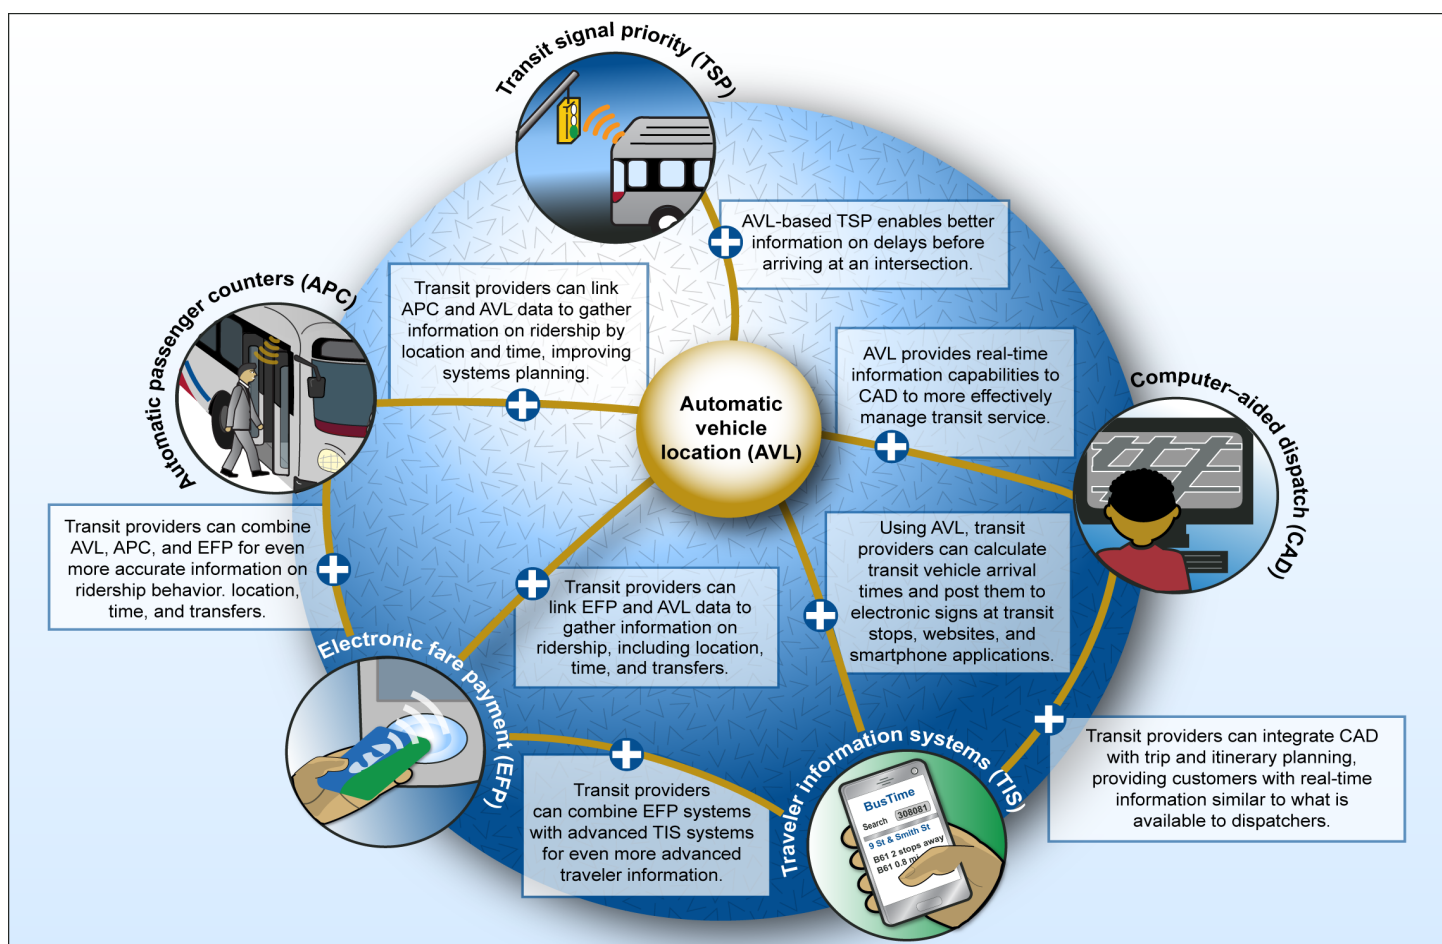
Transit signal priority (TSP)

AVL-based TSP enables better information on delays before arriving at an intersection.

Automatic passenger counters (APC)

Transit providers can link APC and AVL data to gather information on ridership by location and time, improving systems planning.

Automatic vehicle location (AVL)

AVL provides real-time information capabilities to CAD to more effectively manage transit service.

Computer–aided dispatch (CAD)

Transit providers can combine AVL, APC, and EFP for even more accurate information on ridership behavior. location, time, and transfers.

Using AVL, transit providers can calculate transit vehicle arrival times and post them to electronic signs at transit stops, websites, and smartphone applications.

Transit providers can link EFP and AVL data to gather information on ridership, including location, time, and transfers.

Electronic fare payment (EFP)

Transit providers can integrate CAD with trip and itinerary planning, providing customers with real-time information similar to what is available to dispatchers.

Transit providers can combine EFP systems with advanced TIS systems for even more advanced traveler information.

Traveler information systems (TIS)

BusTime
Search 308081
9 St & Smith St
B61 2 stops away
B61 0.8 mi